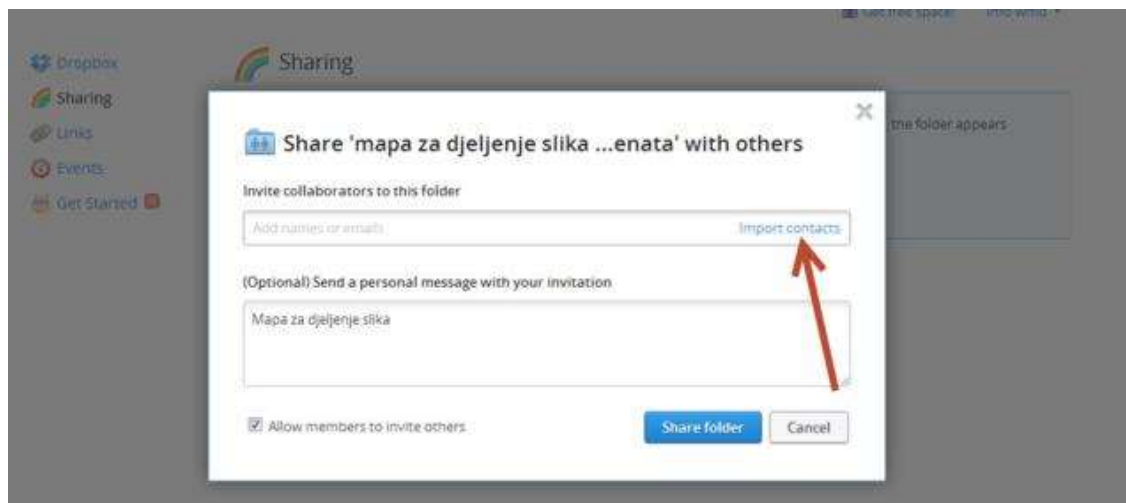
Get free space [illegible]

Dropbox
Sharing
Links
Events
Get Started

Sharing

the folder appears

Share 'mapa za djeljenje slika ...enata' with others

Invite collaborators to this folder

Add names or emails

Import contacts

(Optional) Send a personal message with your invitation

Mapa za djeljenje slika

Allow members to invite others

Share folder

Cancel